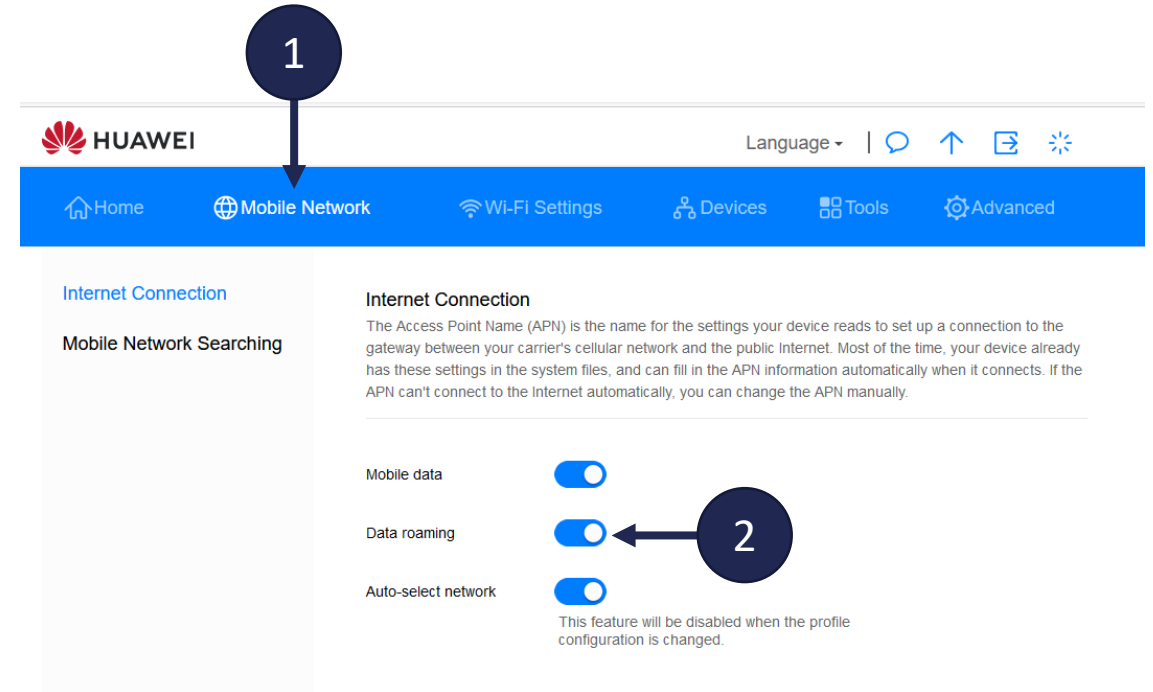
1

HUAWEI

Language ▾

Home Mobile Network Wi-Fi Settings Devices Tools Advanced

Internet Connection

Mobile Network Searching

Internet Connection

The Access Point Name (APN) is the name for the settings your device reads to set up a connection to the gateway between your carrier's cellular network and the public Internet. Most of the time, your device already has these settings in the system files, and can fill in the APN information automatically when it connects. If the APN can't connect to the Internet automatically, you can change the APN manually.

Mobile data

Data roaming

2

Auto-select network

This feature will be disabled when the profile configuration is changed.